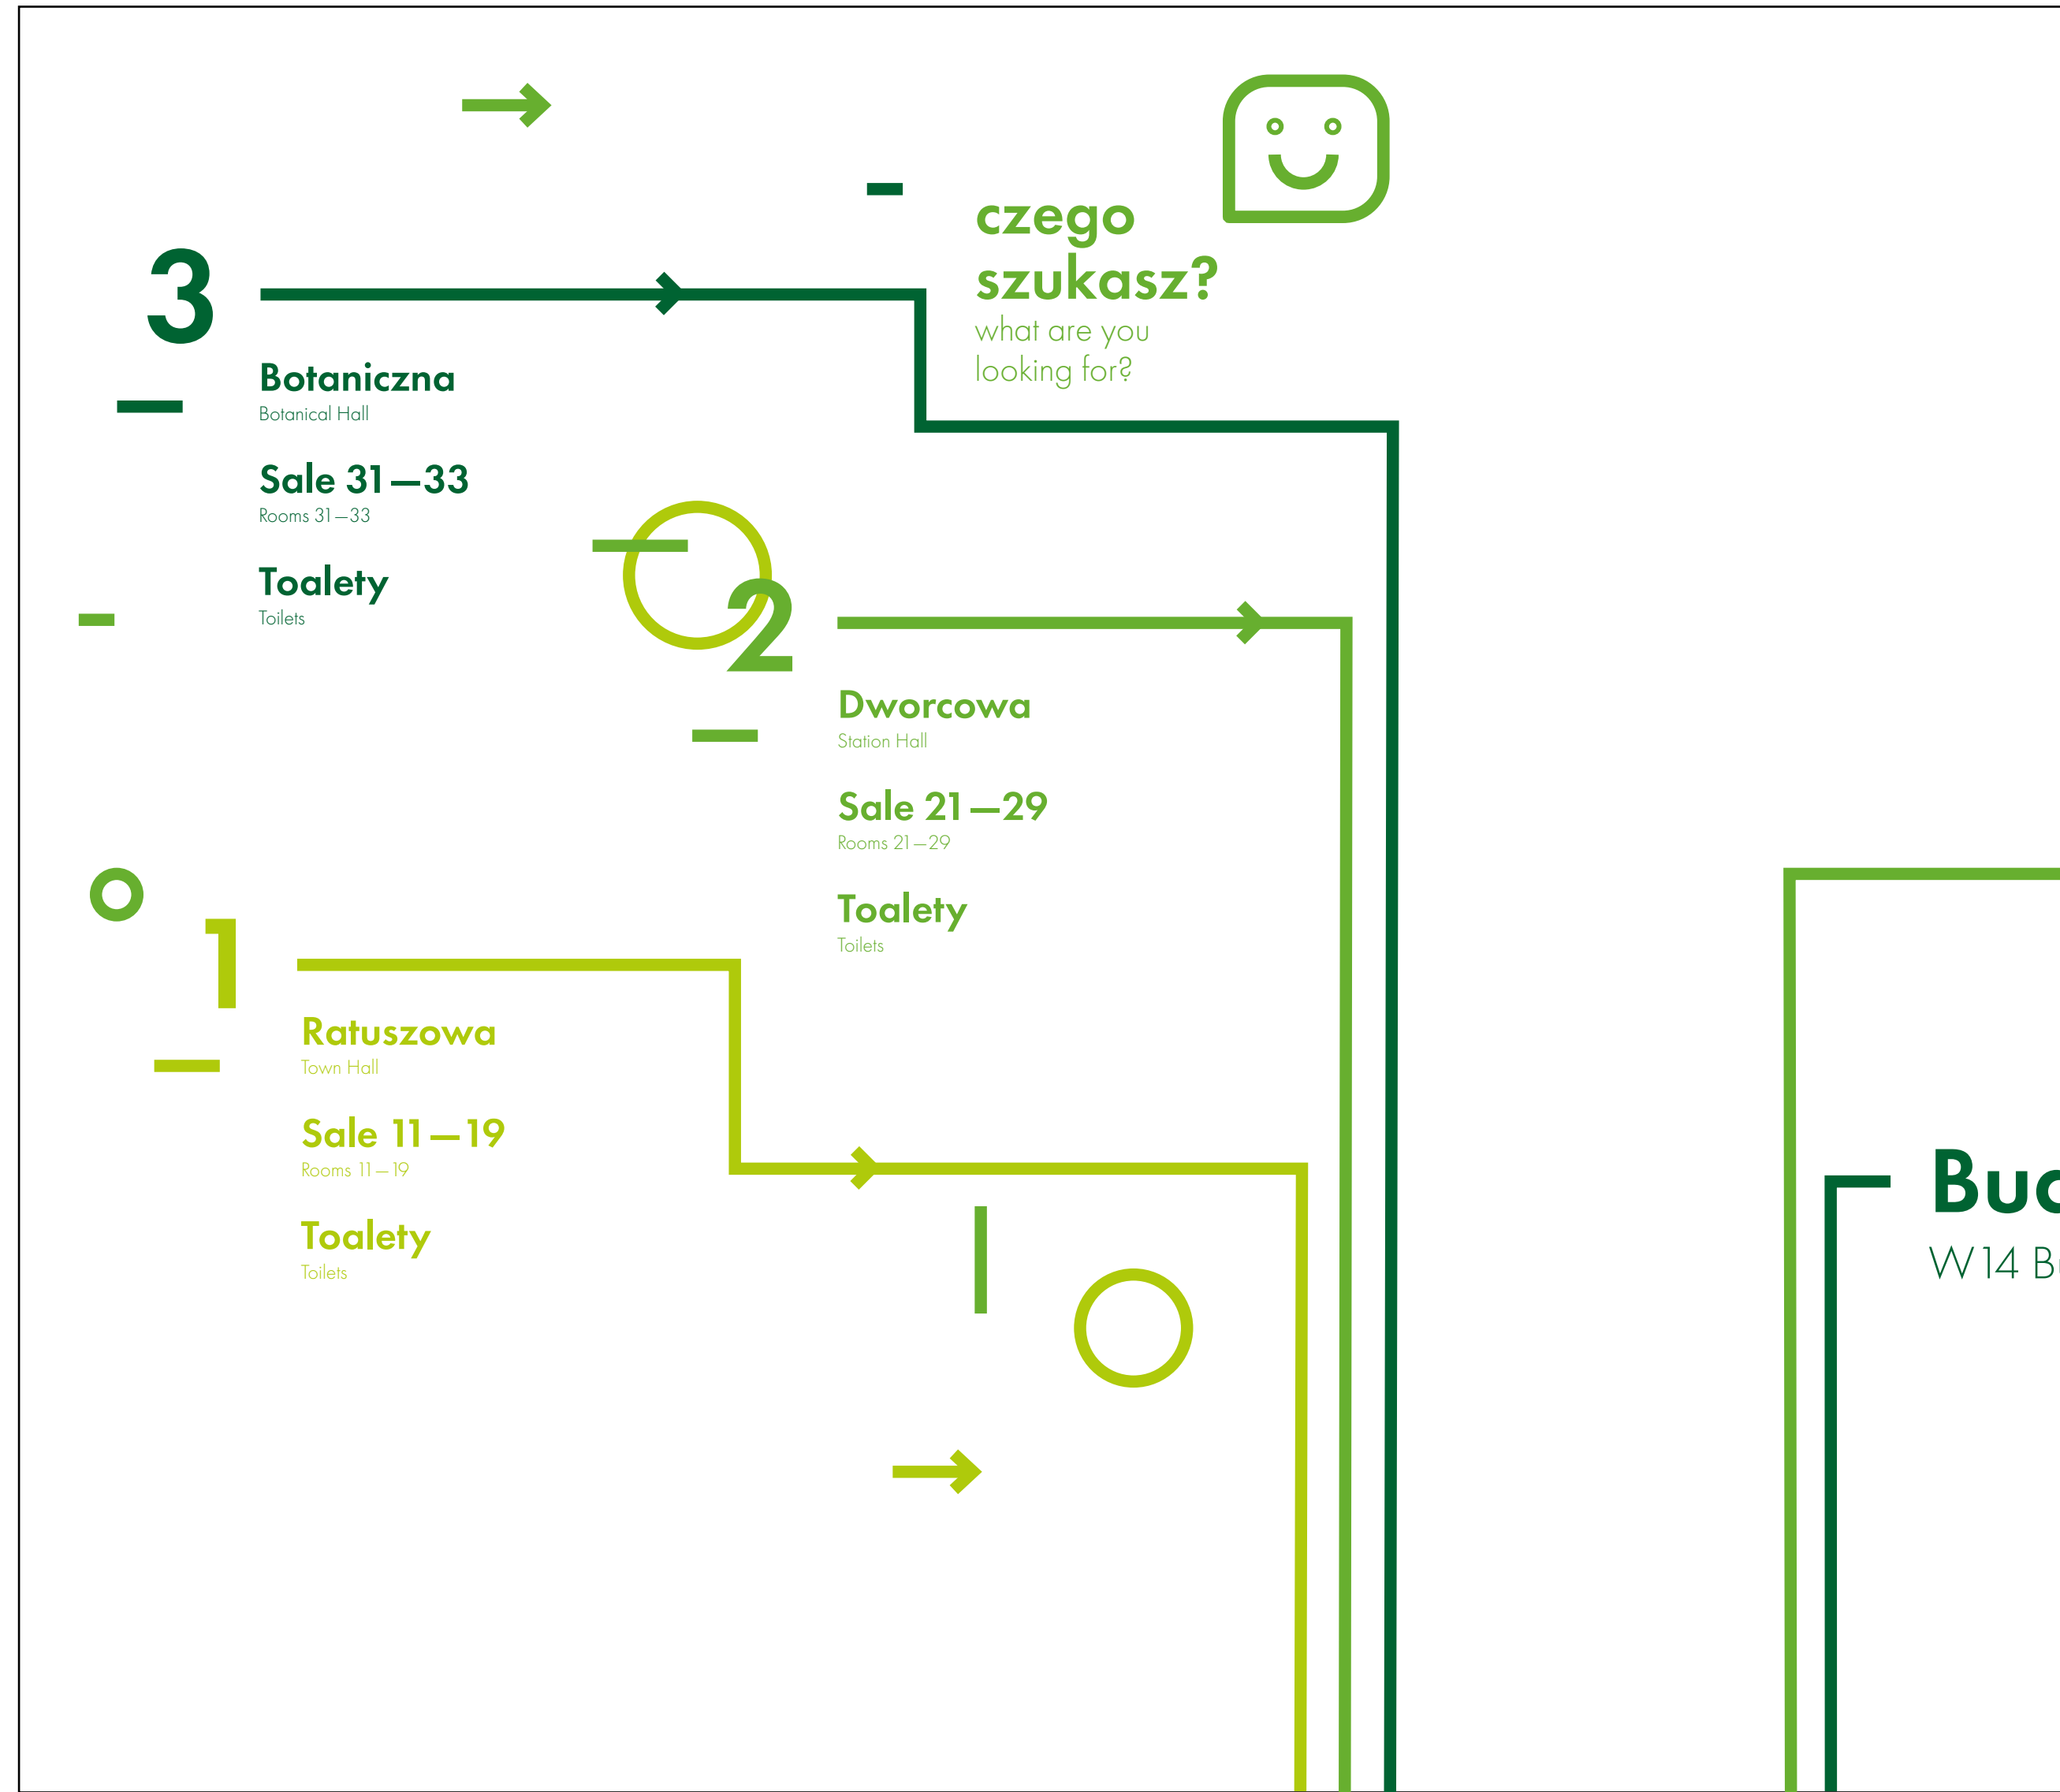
czego szukasz?
what are you looking for?

3

Botaniczna
Botanical Hall

Sale 31—33
Rooms 31—33

Toalety
Toilets

2

Dworcowa
Station Hall

Sale 21—29
Rooms 21—29

Toalety
Toilets

1

Ratuszowa
Town Hall

Sale 11—19
Rooms 11—19

Toalety
Toilets

Bu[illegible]
W14 B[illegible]